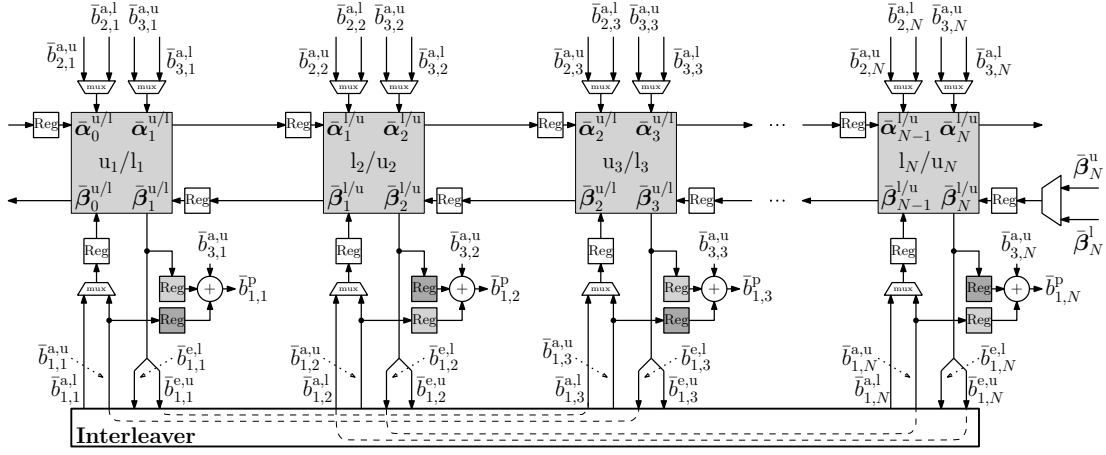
$\bar{b}_{2,1}^{\text{a,l}}$ $\bar{b}_{3,1}^{\text{a,u}}$ $\bar{b}_{2,1}^{\text{a,u}}$ $\bar{b}_{3,1}^{\text{a,l}}$
mux mux
Reg $\bar{\alpha}_0^{\text{u/l}}$ $\bar{\alpha}_1^{\text{u/l}}$
$\text{u}_1/\text{l}_1$
$\bar{\beta}_0^{\text{u/l}}$ $\bar{\beta}_1^{\text{u/l}}$ Reg
Reg
$\bar{b}_{3,1}^{\text{a,u}}$
mux Reg $\bar{b}_{1,1}^{\text{p}}$
Reg
$\bar{b}_{1,1}^{\text{a,u}}$ $\bar{b}_{1,1}^{\text{e,l}}$
$\bar{b}_{1,1}^{\text{a,l}}$ $\bar{b}_{1,1}^{\text{e,u}}$

$\bar{b}_{2,2}^{\text{a,l}}$ $\bar{b}_{3,2}^{\text{a,u}}$ $\bar{b}_{2,2}^{\text{a,u}}$ $\bar{b}_{3,2}^{\text{a,l}}$
mux mux
Reg $\bar{\alpha}_1^{\text{l/u}}$ $\bar{\alpha}_2^{\text{l/u}}$
$\text{l}_2/\text{u}_2$
$\bar{\beta}_1^{\text{l/u}}$ $\bar{\beta}_2^{\text{l/u}}$ Reg
Reg
$\bar{b}_{3,2}^{\text{a,u}}$
mux Reg $\bar{b}_{1,2}^{\text{p}}$
Reg
$\bar{b}_{1,2}^{\text{a,u}}$ $\bar{b}_{1,2}^{\text{e,l}}$
$\bar{b}_{1,2}^{\text{a,l}}$ $\bar{b}_{1,2}^{\text{e,u}}$

$\bar{b}_{2,3}^{\text{a,l}}$ $\bar{b}_{3,3}^{\text{a,u}}$ $\bar{b}_{2,3}^{\text{a,u}}$ $\bar{b}_{3,3}^{\text{a,l}}$
mux mux
Reg $\bar{\alpha}_2^{\text{u/l}}$ $\bar{\alpha}_3^{\text{u/l}}$
$\text{u}_3/\text{l}_3$
$\bar{\beta}_2^{\text{u/l}}$ $\bar{\beta}_3^{\text{u/l}}$ Reg
Reg
$\bar{b}_{3,3}^{\text{a,u}}$
mux Reg $\bar{b}_{1,3}^{\text{p}}$
Reg
$\bar{b}_{1,3}^{\text{a,u}}$ $\bar{b}_{1,3}^{\text{e,l}}$
$\bar{b}_{1,3}^{\text{a,l}}$ $\bar{b}_{1,3}^{\text{e,u}}$

$\cdots$ $\cdots$

$\bar{b}_{2,N}^{\text{a,l}}$ $\bar{b}_{3,N}^{\text{a,u}}$ $\bar{b}_{2,N}^{\text{a,u}}$ $\bar{b}_{3,N}^{\text{a,l}}$
mux mux
Reg $\bar{\alpha}_{N-1}^{\text{l/u}}$ $\bar{\alpha}_N^{\text{l/u}}$
$\text{l}_N/\text{u}_N$
$\bar{\beta}_{N-1}^{\text{l/u}}$ $\bar{\beta}_N^{\text{l/u}}$ Reg
$\bar{\beta}_N^{\text{u}}$
$\bar{\beta}_N^{\text{l}}$
Reg
$\bar{b}_{3,N}^{\text{a,u}}$
mux Reg $\bar{b}_{1,N}^{\text{p}}$
Reg
$\bar{b}_{1,N}^{\text{a,u}}$ $\bar{b}_{1,N}^{\text{e,l}}$
$\bar{b}_{1,N}^{\text{a,l}}$ $\bar{b}_{1,N}^{\text{e,u}}$

Interleaver